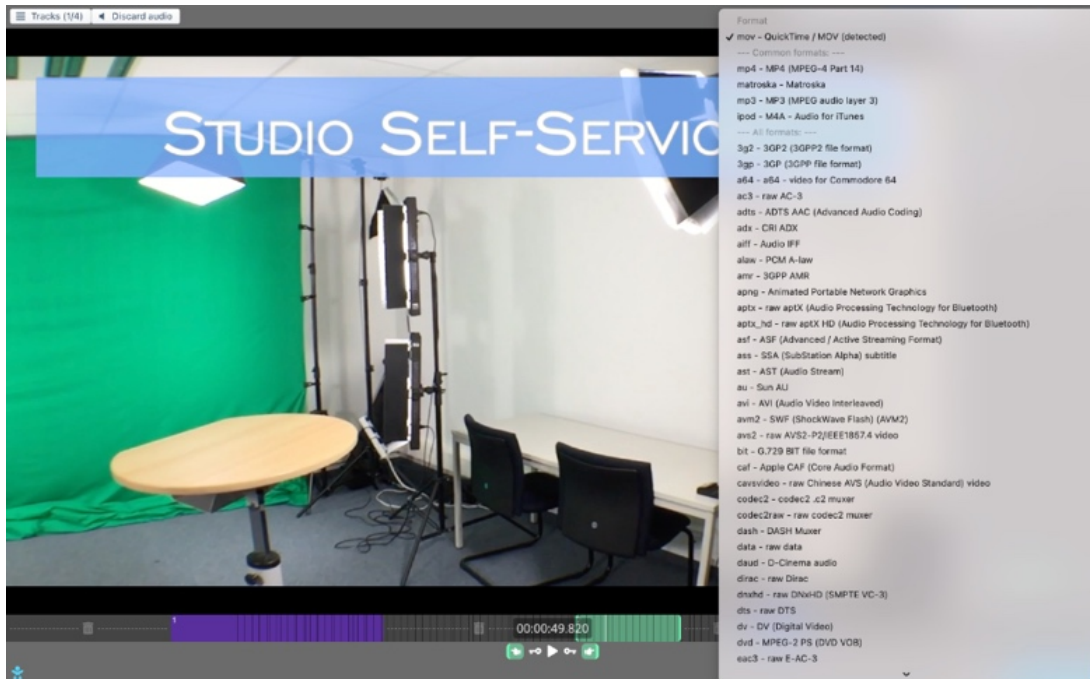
Tracks (1/4) ◀ Discard audio

STUDIO SELF-SERVIC

Format
✓ mov - QuickTime / MOV (detected)
---- Common formats: ----
mp4 - MP4 (MPEG-4 Part 14)
matroska - Matroska
mp3 - MP3 (MPEG audio layer 3)
ipod - M4A - Audio for iTunes
---- All formats: ----
3g2 - 3GP2 (3GPP2 file format)
3gp - 3GP (3GPP file format)
a64 - a64 - video for Commodore 64
ac3 - raw AC-3
adts - ADTS AAC (Advanced Audio Coding)
adx - CRI ADX
aiff - Audio IFF
alaw - PCM A-law
amr - 3GPP AMR
apng - Animated Portable Network Graphics
aptx - raw aptX (Audio Processing Technology for Bluetooth)
aptx_hd - raw aptX HD (Audio Processing Technology for Bluetooth)
asf - ASF (Advanced / Active Streaming Format)
ass - SSA (SubStation Alpha) subtitle
ast - AST (Audio Stream)
au - Sun AU
avi - AVI (Audio Video Interleaved)
avm2 - SWF (ShockWave Flash) (AVM2)
avs2 - raw AVS2-P2/IEEE1857.4 video
bit - G.729 BIT file format
caf - Apple CAF (Core Audio Format)
cavsvideo - raw Chinese AVS (Audio Video Standard) video
codec2 - codec2 .c2 muxer
codec2raw - raw codec2 muxer
dash - DASH Muxer
data - raw data
daud - D-Cinema audio
dirac - raw Dirac
dnxhd - raw DNxHD (SMPTE VC-3)
dts - raw DTS
dv - DV (Digital Video)
dvd - MPEG-2 PS (DVD VOB)
eac3 - raw E-AC-3

00:00:49.820